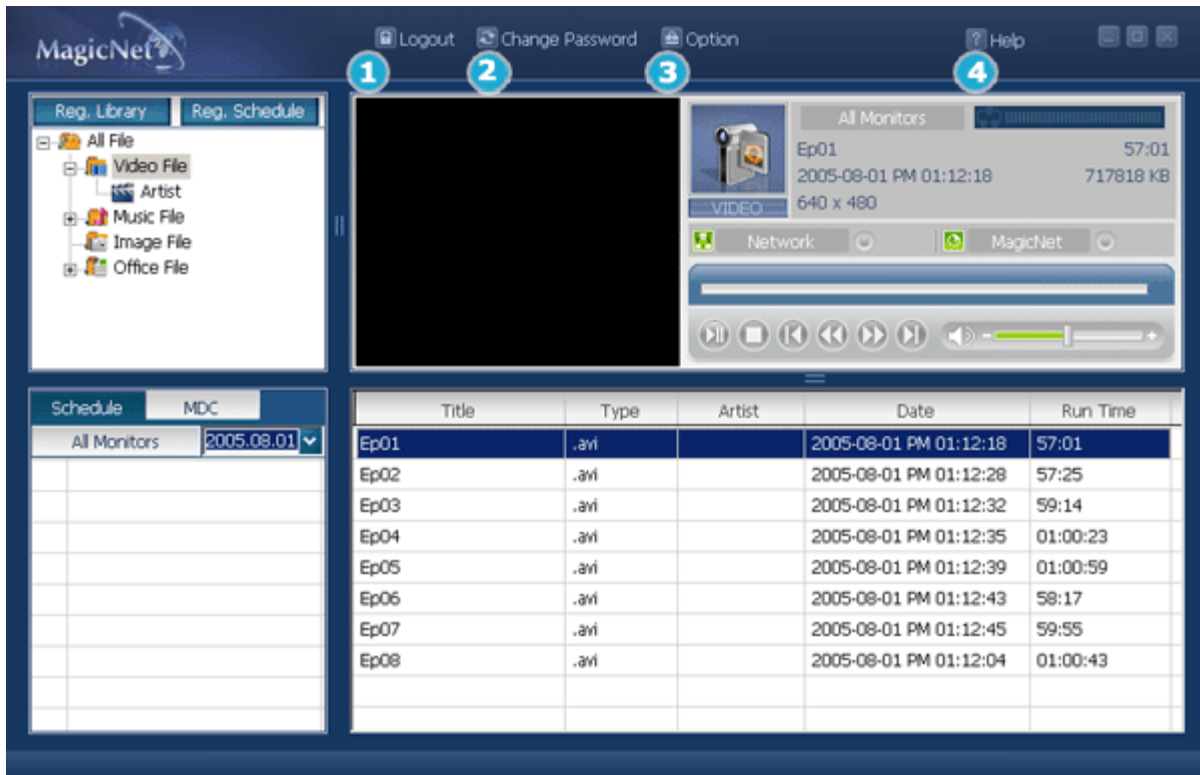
MagicNet

Logout
Change Password
Option
Help

1
2
3
4

Reg. Library
Reg. Schedule

All File
Video File
Artist
Music File
Image File
Office File

All Monitors
Ep01
57:01
2005-08-01 PM 01:12:18
717818 KB
640 x 480
VIDEO
Network
MagicNet

Schedule
MDC
All Monitors
2005.08.01

| Title | Type | Artist | Date | Run Time |
|---|---|---|---|---|
| Ep01 | .avi | | 2005-08-01 PM 01:12:18 | 57:01 |
| Ep02 | .avi | | 2005-08-01 PM 01:12:28 | 57:25 |
| Ep03 | .avi | | 2005-08-01 PM 01:12:32 | 59:14 |
| Ep04 | .avi | | 2005-08-01 PM 01:12:35 | 01:00:23 |
| Ep05 | .avi | | 2005-08-01 PM 01:12:39 | 01:00:59 |
| Ep06 | .avi | | 2005-08-01 PM 01:12:43 | 58:17 |
| Ep07 | .avi | | 2005-08-01 PM 01:12:45 | 59:55 |
| Ep08 | .avi | | 2005-08-01 PM 01:12:04 | 01:00:43 |